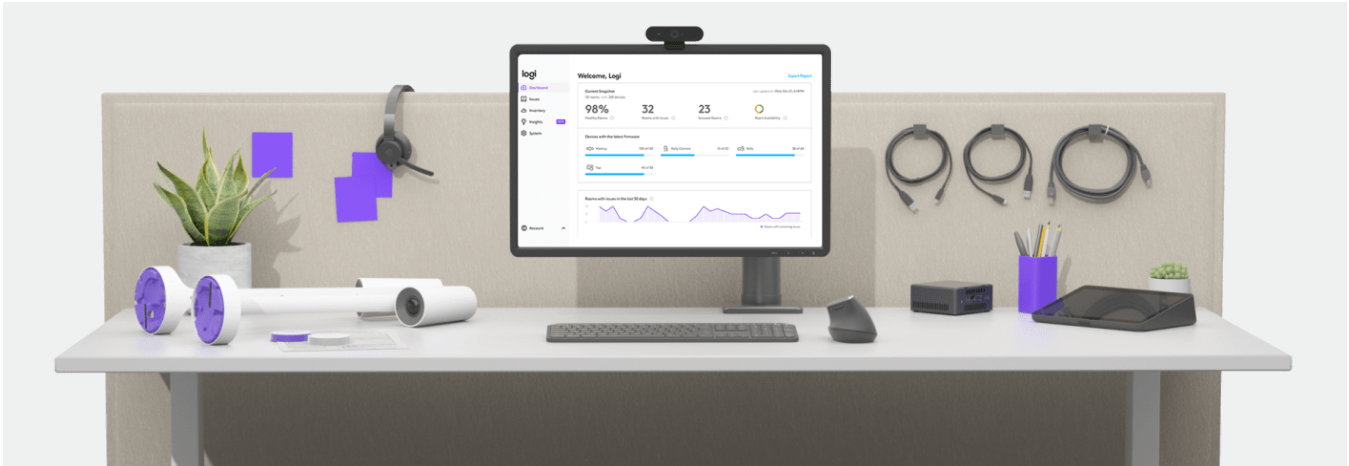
logi

Dashboard
Rooms
Inventory
Insights
System

Account

Welcome, Logi

Export Report

Current Snapshot

98%
32
23

Devices with the latest firmware

Meetup
Rally Camera
Rally
Tap

Rooms with issues in the last 30 days